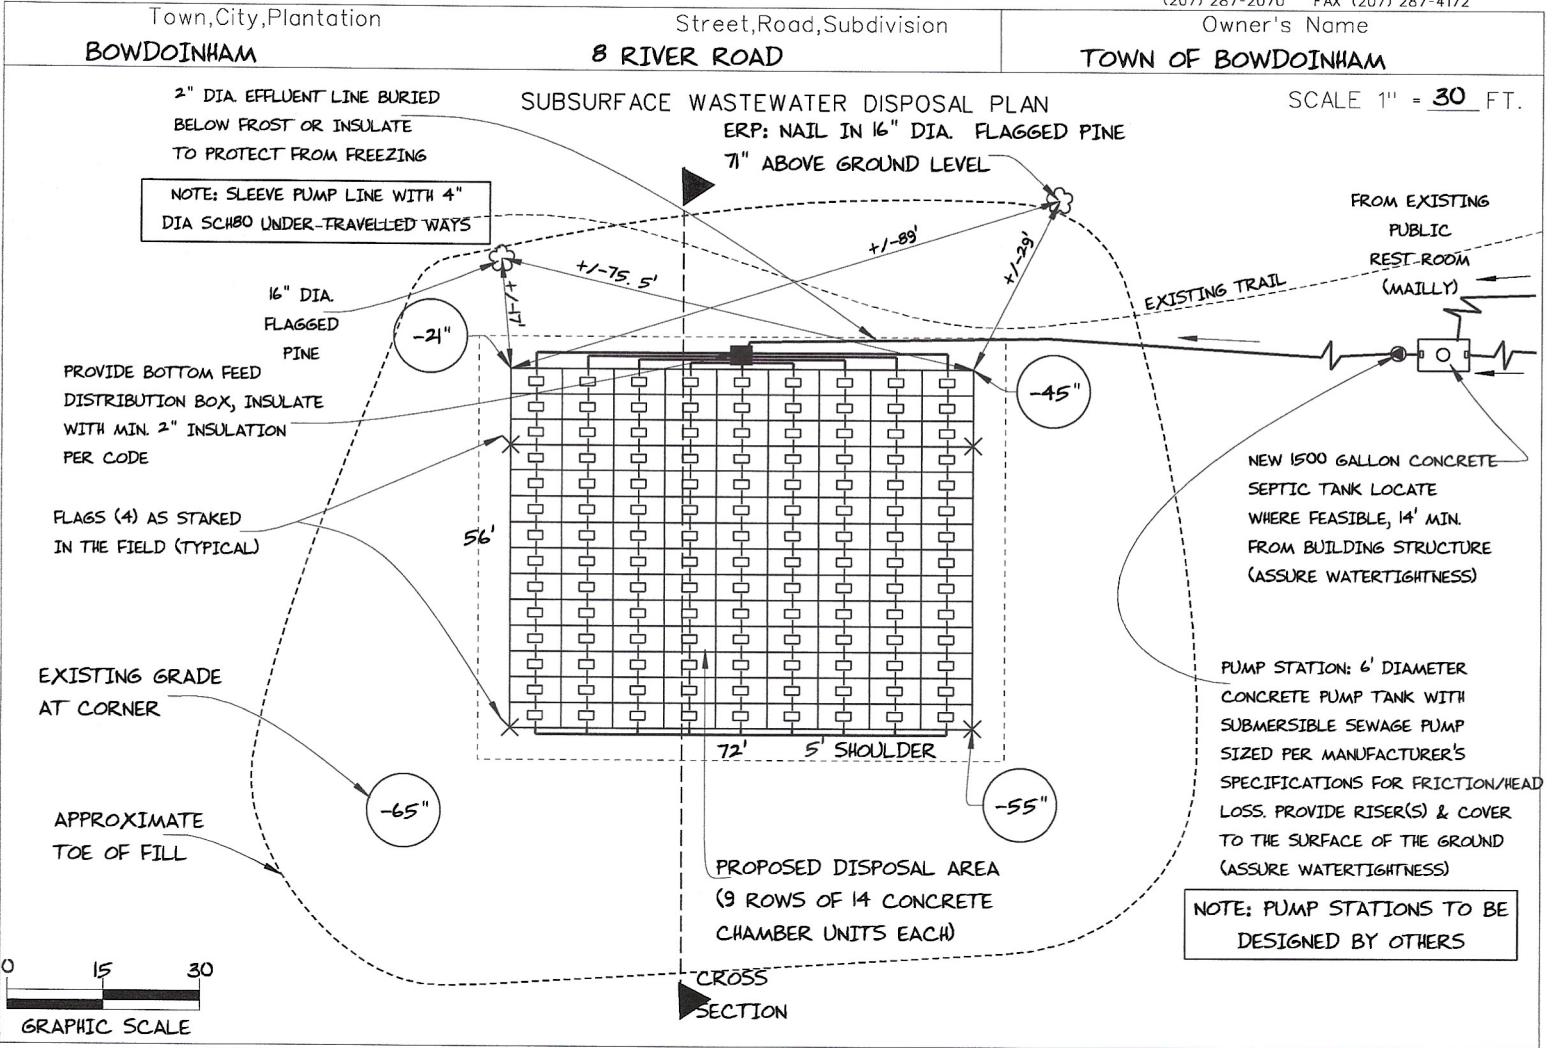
(207) 287-2070 FAX (207) 287-4172

Town,City,Plantation
BOWDOINHAM

Street,Road,Subdivision
8 RIVER ROAD

Owner's Name
TOWN OF BOWDOINHAM

SUBSURFACE WASTEWATER DISPOSAL PLAN

SCALE 1" = 30 FT.

2" DIA. EFFLUENT LINE BURIED BELOW FROST OR INSULATE TO PROTECT FROM FREEZING

NOTE: SLEEVE PUMP LINE WITH 4" DIA SCH80 UNDER-TRAVELLED WAYS

ERP: NAIL IN 16" DIA. FLAGGED PINE 71" ABOVE GROUND LEVEL

FROM EXISTING PUBLIC REST-ROOM (MAILLY)

EXISTING TRAIL

+/-89'

+/-29'

+/-75.5'

+/-17'

16" DIA. FLAGGED PINE

-21"

-45"

PROVIDE BOTTOM FEED DISTRIBUTION BOX, INSULATE WITH MIN. 2" INSULATION PER CODE

NEW 1500 GALLON CONCRETE SEPTIC TANK LOCATE WHERE FEASIBLE, 14' MIN. FROM BUILDING STRUCTURE (ASSURE WATERTIGHTNESS)

FLAGS (4) AS STAKED IN THE FIELD (TYPICAL)

56'

EXISTING GRADE AT CORNER

PUMP STATION: 6' DIAMETER CONCRETE PUMP TANK WITH SUBMERSIBLE SEWAGE PUMP SIZED PER MANUFACTURER'S SPECIFICATIONS FOR FRICTION/HEAD LOSS. PROVIDE RISER(S) & COVER TO THE SURFACE OF THE GROUND (ASSURE WATERTIGHTNESS)

72'

5' SHOULDER

-65"

-55"

APPROXIMATE TOE OF FILL

PROPOSED DISPOSAL AREA (9 ROWS OF 14 CONCRETE CHAMBER UNITS EACH)

NOTE: PUMP STATIONS TO BE DESIGNED BY OTHERS

0 15 30
GRAPHIC SCALE

CROSS SECTION